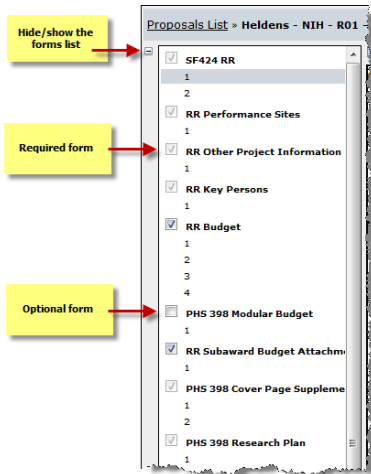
Hide/show the forms list

Proposals List » Heldens - NIH - R01 -

SF424 RR
1
2

RR Performance Sites
1

Required form

RR Other Project Information
1

RR Key Persons
1

RR Budget
1
2
3
4

Optional form

PHS 398 Modular Budget
1

RR Subaward Budget Attachme
1

PHS 398 Cover Page Suppleme
1
2

PHS 398 Research Plan
1